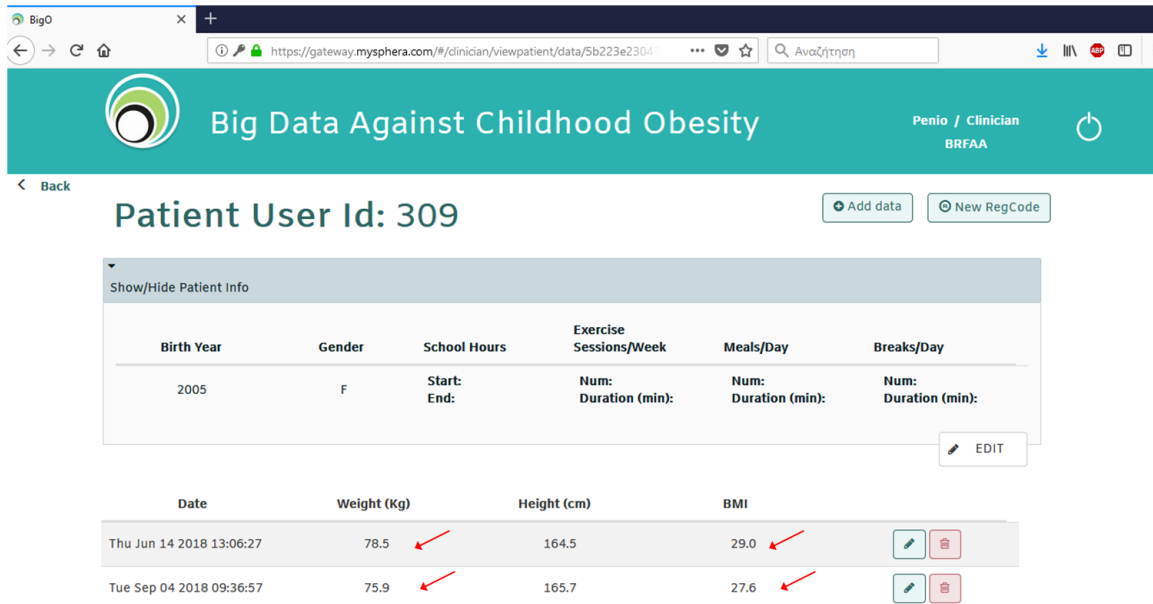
BigO

https://gateway.mysphera.com/#/clinician/viewpatient/data/5b223e2304

Αναζήτηση

Big Data Against Childhood Obesity

Penio / Clinician
BRFAA

Back

Patient User Id: 309

Add data

New RegCode

Show/Hide Patient Info

| Birth Year | Gender | School Hours | Exercise Sessions/Week | Meals/Day | Breaks/Day |
|---|---|---|---|---|---|
| 2005 | F | Start: End: | Num: Duration (min): | Num: Duration (min): | Num: Duration (min): |

EDIT

| Date | Weight (Kg) | Height (cm) | BMI |
|---|---|---|---|
| Thu Jun 14 2018 13:06:27 | 78.5 | 164.5 | 29.0 |
| Tue Sep 04 2018 09:36:57 | 75.9 | 165.7 | 27.6 |